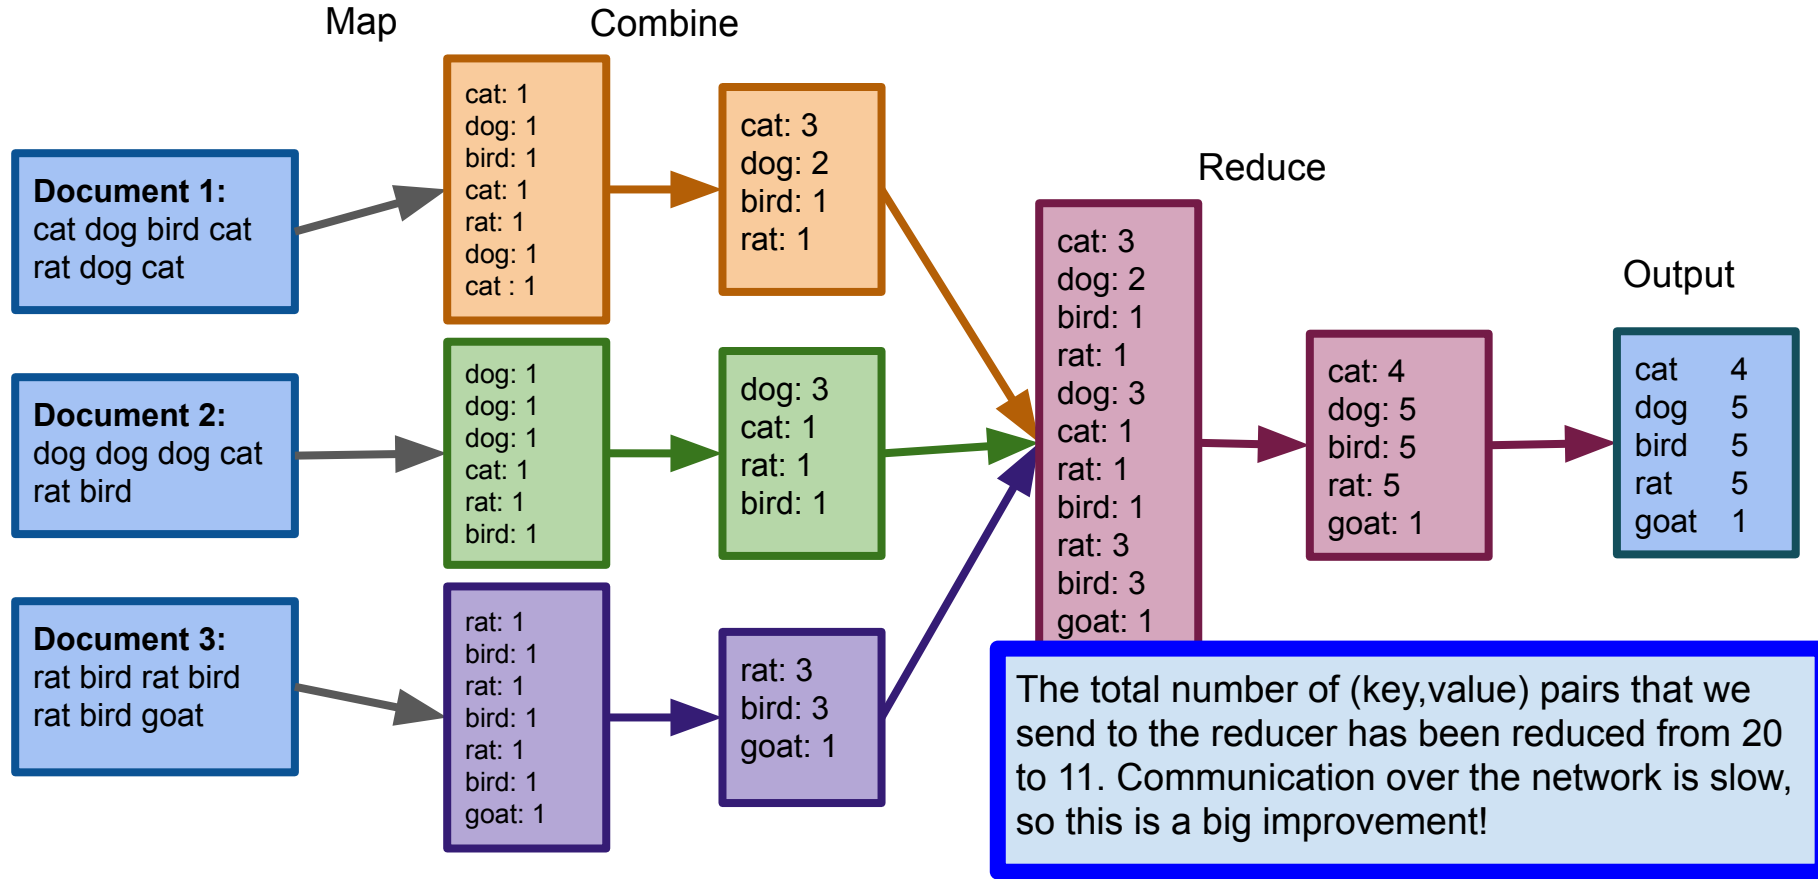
Map

Combine

Document 1:
cat dog bird cat rat dog cat

Document 2:
dog dog dog cat rat bird

Document 3:
rat bird rat bird rat bird goat

cat: 1
dog: 1
bird: 1
cat: 1
rat: 1
dog: 1
cat : 1

dog: 1
dog: 1
dog: 1
cat: 1
rat: 1
bird: 1

rat: 1
bird: 1
rat: 1
bird: 1
rat: 1
bird: 1
goat: 1

cat: 3
dog: 2
bird: 1
rat: 1

dog: 3
cat: 1
rat: 1
bird: 1

rat: 3
bird: 3
goat: 1

Reduce

cat: 3
dog: 2
bird: 1
rat: 1
dog: 3
cat: 1
rat: 1
bird: 1
rat: 3
bird: 3
goat: 1

cat: 4
dog: 5
bird: 5
rat: 5
goat: 1

Output

| | |
|---|---|
| cat | 4 |
| dog | 5 |
| bird | 5 |
| rat | 5 |
| goat | 1 |

The total number of (key,value) pairs that we send to the reducer has been reduced from 20 to 11. Communication over the network is slow, so this is a big improvement!